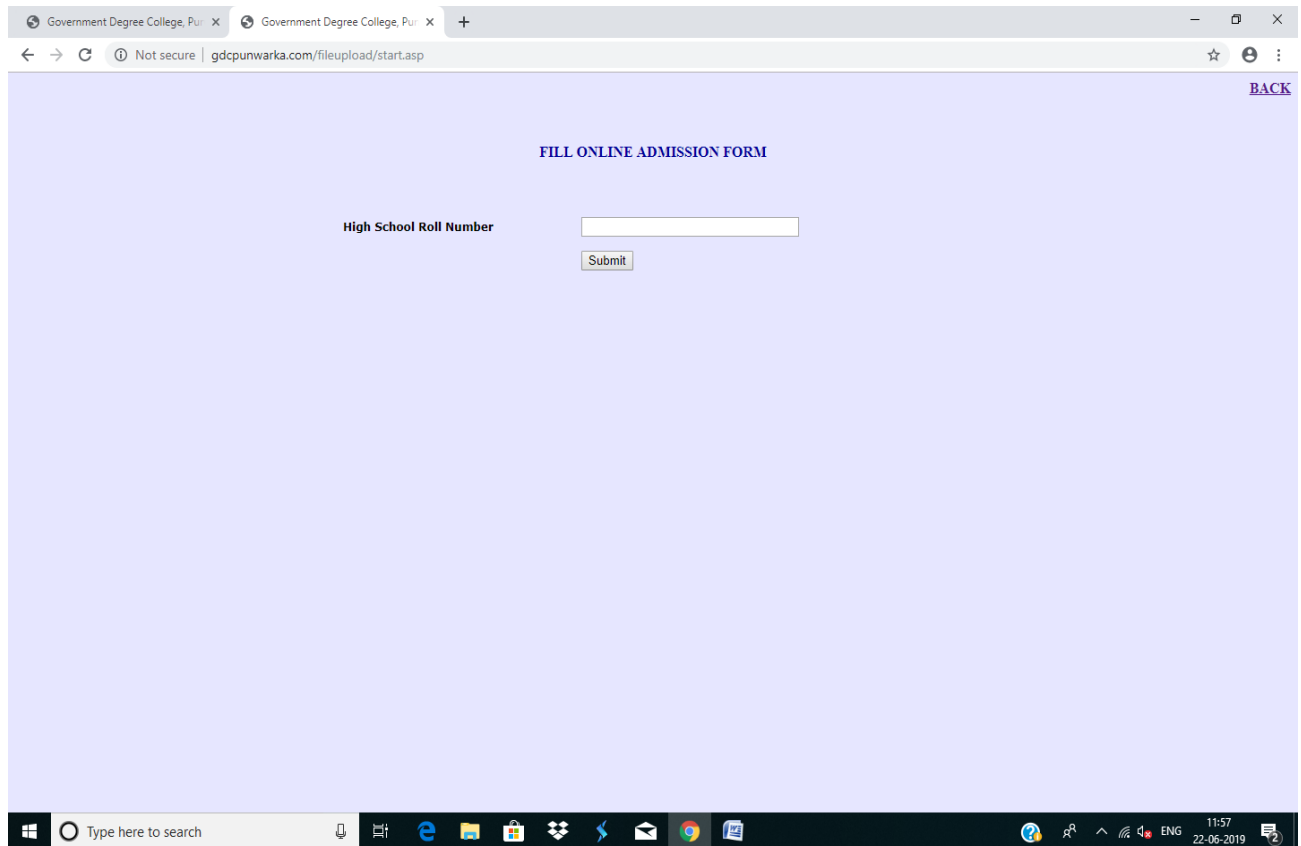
Government Degree College, Pur ×
Government Degree College, Pur ×
+

Not secure | gdcpunwarka.com/fileupload/start.asp

BACK

FILL ONLINE ADMISSION FORM

High School Roll Number

Submit

Type here to search

ENG 11:57 22-06-2019

2